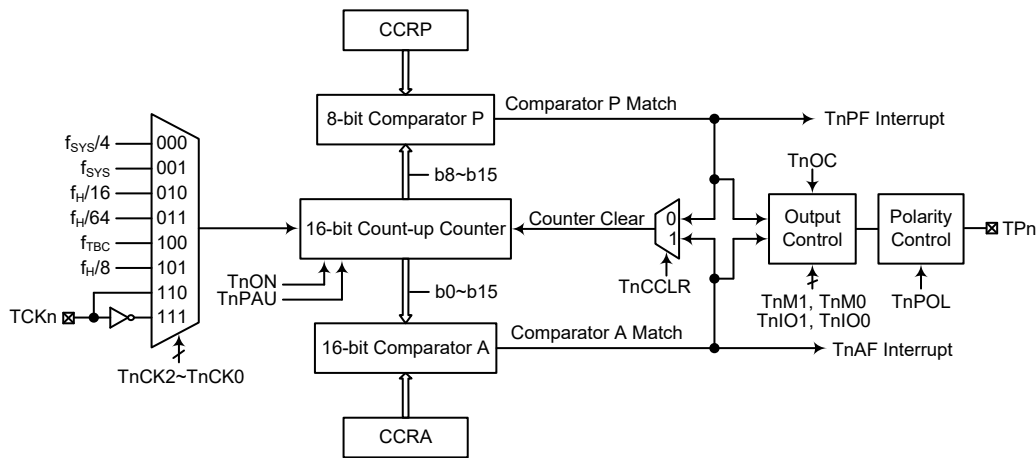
CCRP

8-bit Comparator P

Comparator P Match

TnPF Interrupt

$f_{SYS}/4$ 000
$f_{SYS}$ 001
$f_H/16$ 010
$f_H/64$ 011
$f_{TBC}$ 100
$f_H/8$ 101
110
111

TCKn

TnCK2~TnCK0

b8~b15

16-bit Count-up Counter

Counter Clear

0
1

TnCCLR

TnOC

Output Control

Polarity Control

TPn

TnON
TnPAU

b0~b15

TnM1, TnM0
TnIO1, TnIO0

TnPOL

16-bit Comparator A

Comparator A Match

TnAF Interrupt

CCRA